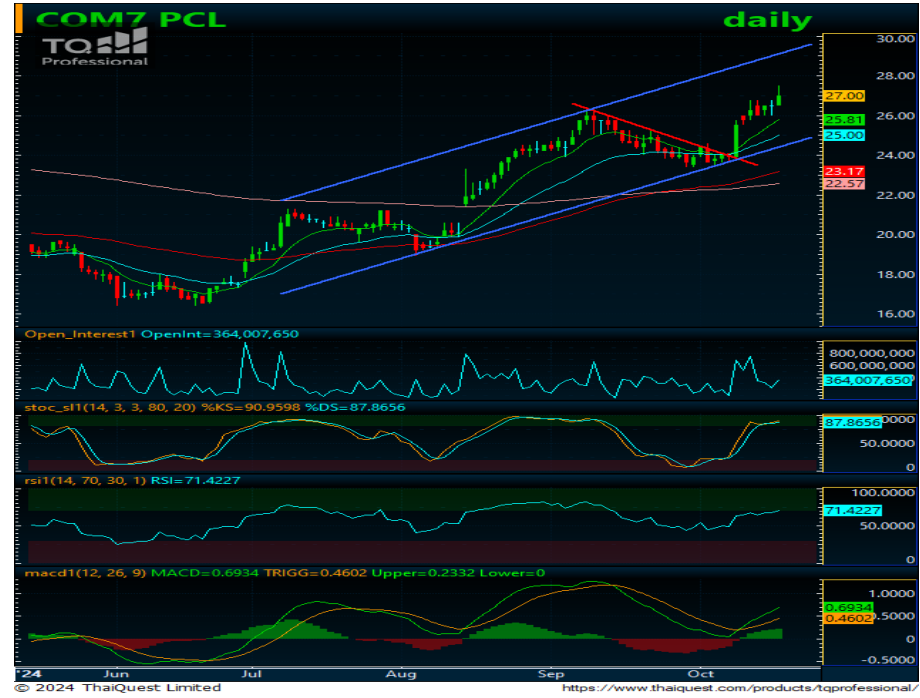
COM7 PCL

daily

TQ Professional

30.00
28.00
27.00
26.00
25.81
25.00
24.00
23.17
22.57
22.00
20.00
18.00
16.00

Open_Interest1 OpenInt=364,007,650

800,000,000
600,000,000
364,007,650

stoc_sl1(14, 3, 3, 80, 20) %KS=90.9598 %DS=87.8656

87.8656
50.0000
0

rsi1(14, 70, 30, 1) RSI=71.4227

100.0000
71.4227
50.0000
0

macd1(12, 26, 9) MACD=0.6934 TRIGG=0.4602 Upper=0.2332 Lower=0

1.0000
0.6934
0.4602
0
-0.5000

'24 Jun Jul Aug Sep Oct

© 2024 ThaiQuest Limited

https://www.thaiquest.com/products/tqprofessional/